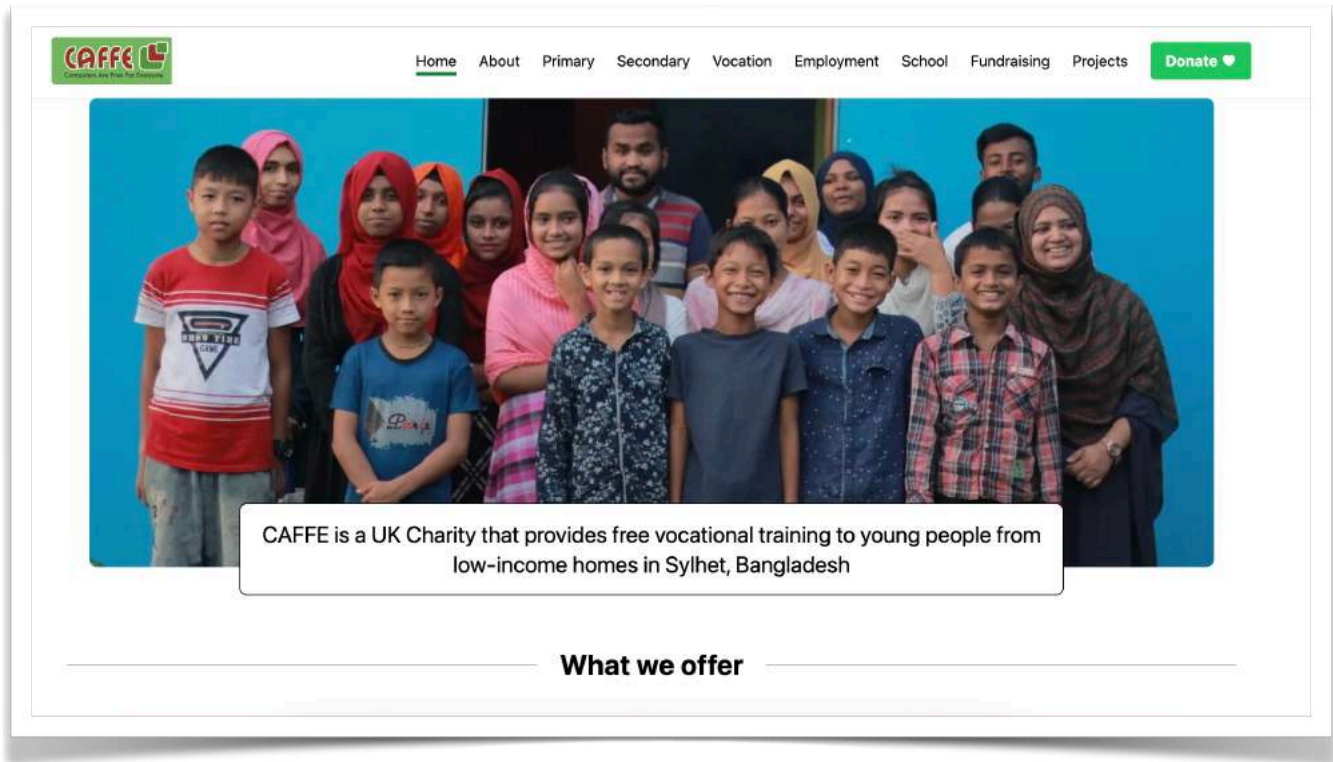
CAFFE
Computers Are Free For Everyone

Home About Primary Secondary Vocation Employment School Fundraising Projects Donate

CAFFE is a UK Charity that provides free vocational training to young people from low-income homes in Sylhet, Bangladesh

What we offer